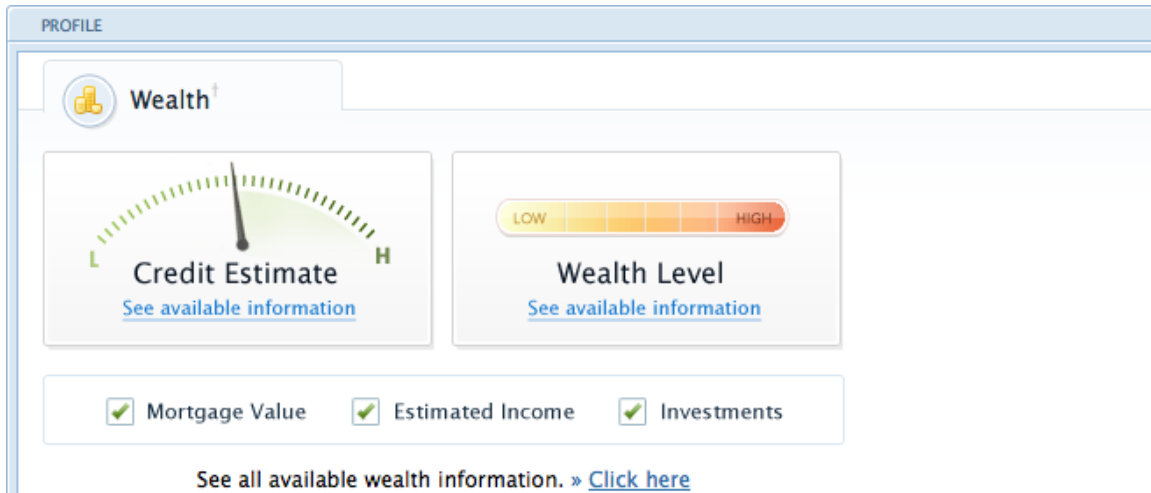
PROFILE

Wealth†

L H
Credit Estimate
See available information

LOW HIGH
Wealth Level
See available information

Mortgage Value Estimated Income Investments

See all available wealth information. » Click here